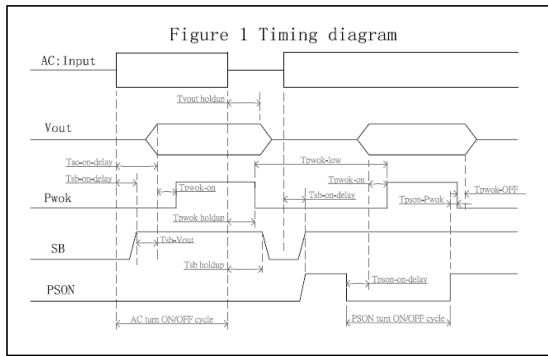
Figure 1 Timing diagram

AC:Input

Tvout holdup

Vout

Tac-on-delay

Tpwok-low

Tsb-on-delay

Tpwok-on

Tpwok-OFF

Tpwok-on

Pwok

Tsb-on-delay

Tpson-Pwok

Tpwok holdup

SB

Tsb-Vout

Tsb holdup

Tpson-on-delay

PSON

AC turn ON/OFF cycle

PSON turn ON/OFF cycle